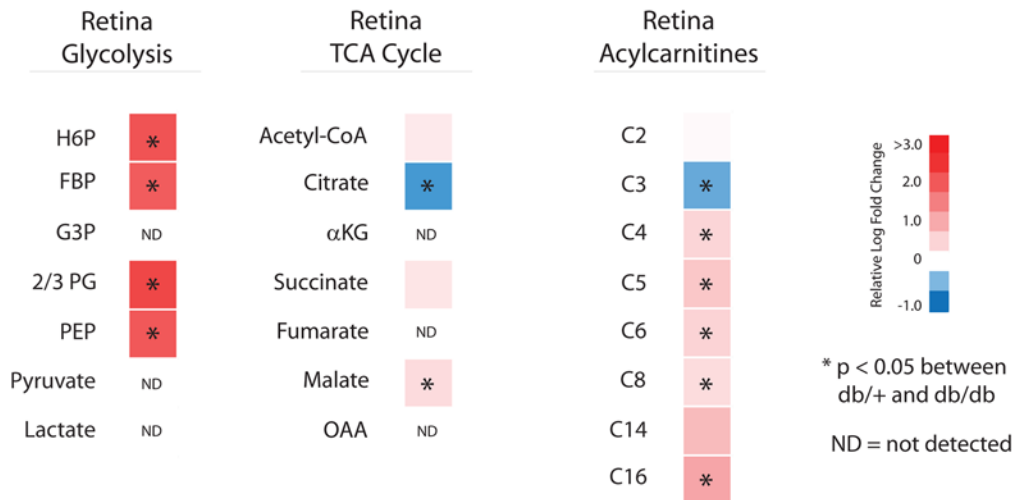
Retina Glycolysis

H6P *
FBP *
G3P ND
2/3 PG *
PEP *
Pyruvate ND
Lactate ND

Retina TCA Cycle

Acetyl-CoA
Citrate *
$\alpha$KG ND
Succinate
Fumarate ND
Malate *
OAA ND

Retina Acylcarnitines

C2
C3 *
C4 *
C5 *
C6 *
C8 *
C14
C16 *

Relative Log Fold Change
>3.0
2.0
1.0
0
-1.0

* p < 0.05 between db/+ and db/db

ND = not detected